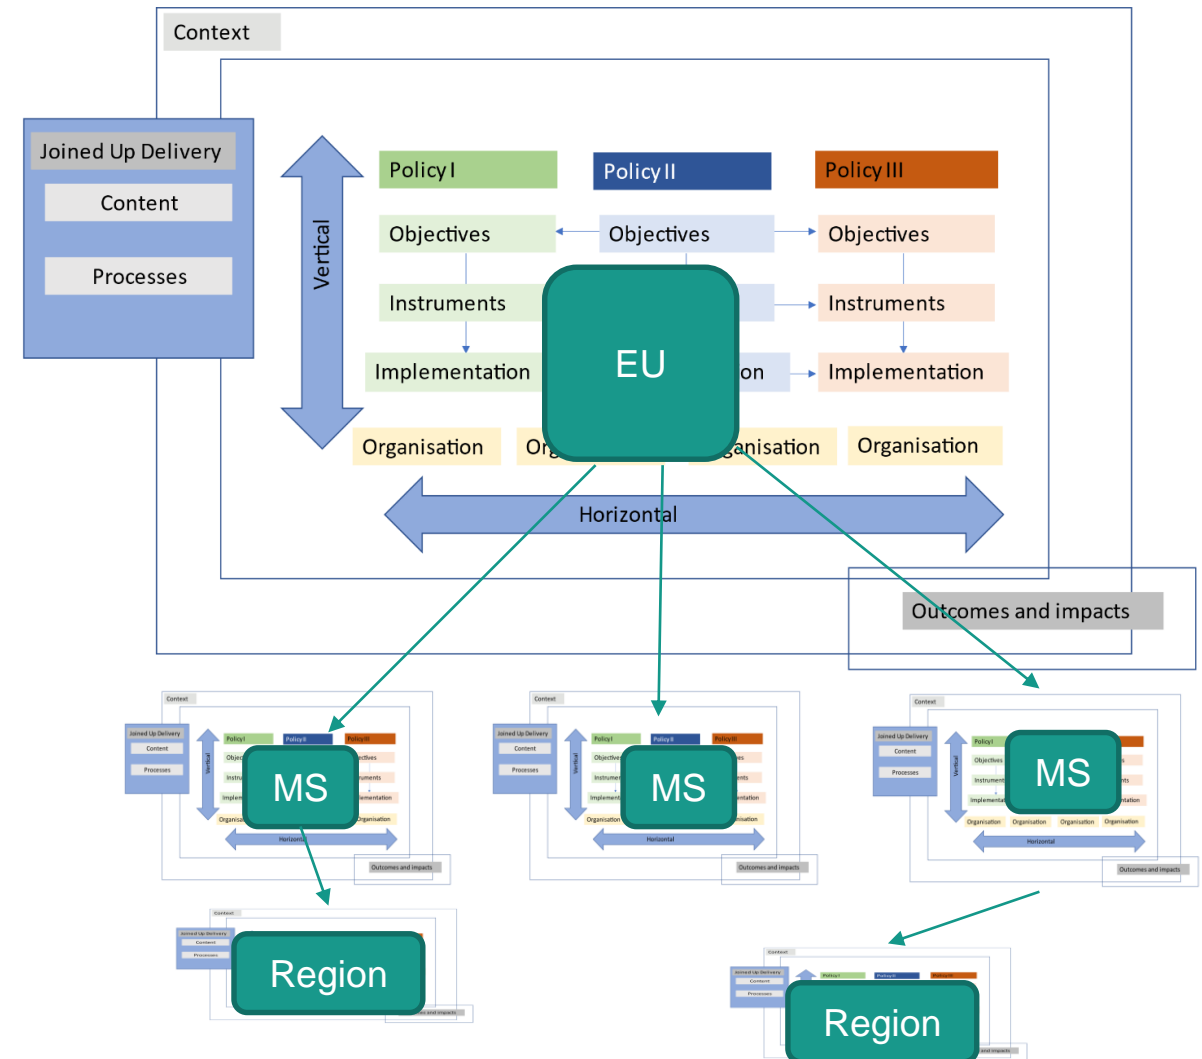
Context

Joined Up Delivery

Content

Processes

Vertical

Policy I

Policy II

Policy III

Objectives

Objectives

Objectives

Instruments

Instruments

Implementation

on

Implementation

Organisation

Org

anisation

Organisation

EU

Horizontal

Outcomes and impacts

Context

Joined Up Delivery

Content

Processes

Vertical

Policy I

Policy II

Policy III

Objec

ectives

Instru

ruments

Implem

ementation

Organis

Organisation

MS

Horizontal

Outcomes and impacts

Context

Joined Up Delivery

Content

Processes

Vertical

Policy I

Policy II

Policy III

Objectives

es

Instrumen

ents

Implement

entation

Organisation

isation

MS

Horizontal

Outcomes and impacts

Context

Joined Up Delivery

Content

Processes

Vertical

Policy I

Objectives

s

Instrument

nts

Implementat

ntation

Organisation

Organisation

Organisation

Organisation

MS

Horizontal

Outcomes and impacts

Context

Joined Up Delivery

Content

Processes

Region

Outcomes and impacts

Context

Joined Up Delivery

Content

Processes

Policy I

Policy II

Policy III

Region

and impacts